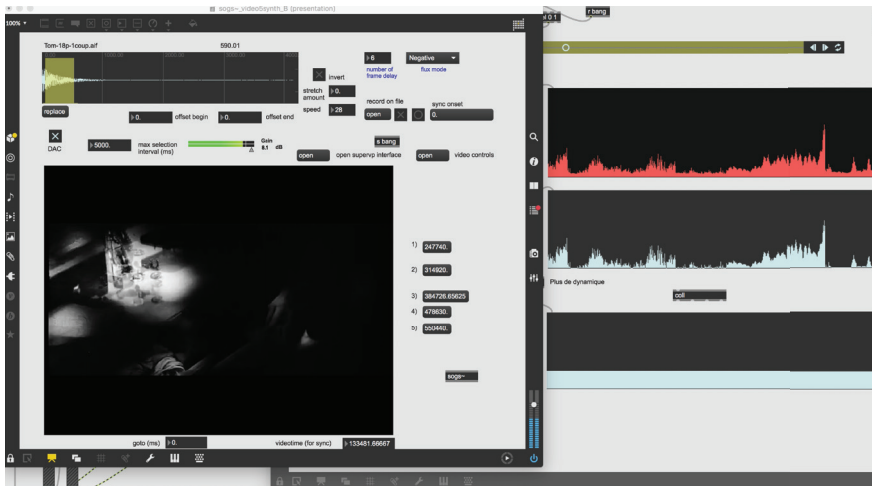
sogs~_videobsynth_B (presentation)

100%

Tom-18p-1coup.aif

590.01

replace

invert

stretch amount 0.

speed 28

6

number of frame delay

Negative

flux mode

record on file

open

sync onset

0.

0. offset begin

0. offset end

DAC

5000.

max selection interval (ms)

Gain

0.1 dB

s bang

open

open supervp interface

open

video controls

1) 247740.

2) 314920.

3) 384726.65625

4) 478630.

5) 550440.

sogs~

goto (ms) 0.

videotime (for sync) 133481.86667

r bang

Plus de dynamique

coll